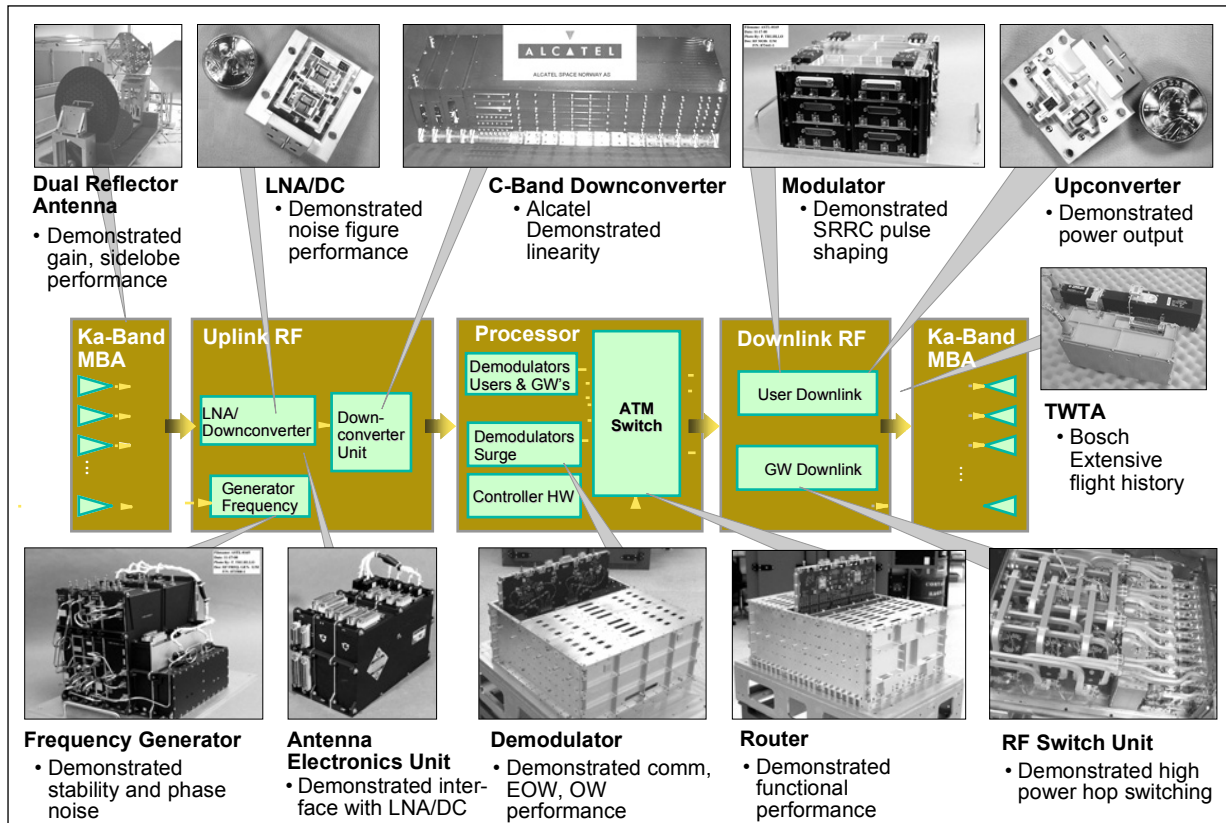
ALCATEL
ALCATEL SPACE NORWAY AS

Dual Reflector Antenna
• Demonstrated gain, sidelobe performance

LNA/DC
• Demonstrated noise figure performance

C-Band Downconverter
• Alcatel Demonstrated linearity

Modulator
• Demonstrated SRRC pulse shaping

Upconverter
• Demonstrated power output

Ka-Band MBA

Uplink RF

LNA/ Downconverter

Down-converter Unit

Generator Frequency

Processor

Demodulators Users & GW's

Demodulators Surge

Controller HW

ATM Switch

Downlink RF

User Downlink

GW Downlink

Ka-Band MBA

TWTA
• Bosch Extensive flight history

Frequency Generator
• Demonstrated stability and phase noise

Antenna Electronics Unit
• Demonstrated interface with LNA/DC

Demodulator
• Demonstrated comm, EOW, OW performance

Router
• Demonstrated functional performance

RF Switch Unit
• Demonstrated high power hop switching